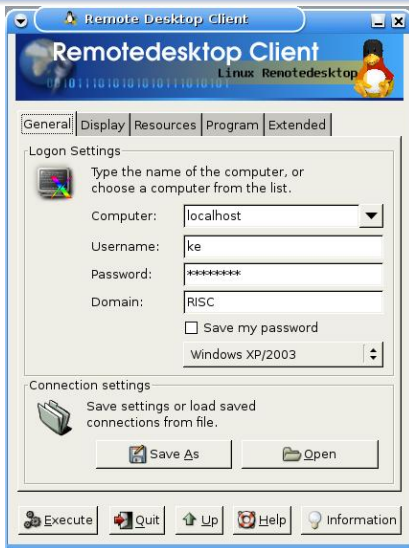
Remote Desktop Client

Remotedesktop Client
0101110101010110110101
Linux Remotedesktop

General | Display | Resources | Program | Extended

Logon Settings

Type the name of the computer, or choose a computer from the list.

Computer: localhost
Username: ke
Password: ********
Domain: RISC
Save my password
Windows XP/2003

Connection settings

Save settings or load saved connections from file.

Save As
Open

Execute
Quit
Up
Help
Information